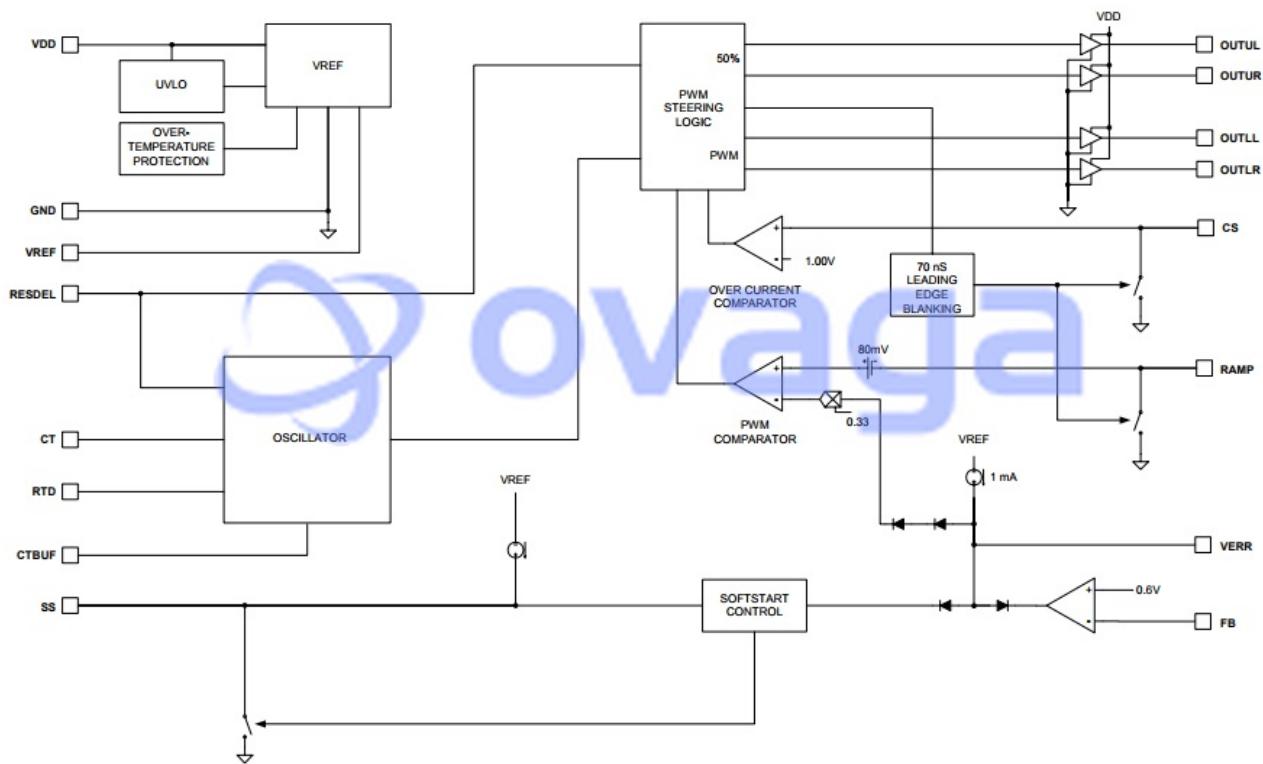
VDD
UVLO
VREF
OVER-TEMPERATURE PROTECTION
GND
VREF
RESDEL
CT
RTD
CTBUF
SS
OSCILLATOR
PWM STEERING LOGIC
50%
PWM
VDD
OUTUL
OUTUR
OUTLL
OUTLR
CS
+
-
1.00V
OVER CURRENT COMPARATOR
70 nS LEADING EDGE BLANKING
80mV
RAMP
+
-
PWM COMPARATOR
0.33
VREF
1 mA
VREF
VERR
SOFTSTART CONTROL
+
-
0.6V
FB
ovaga